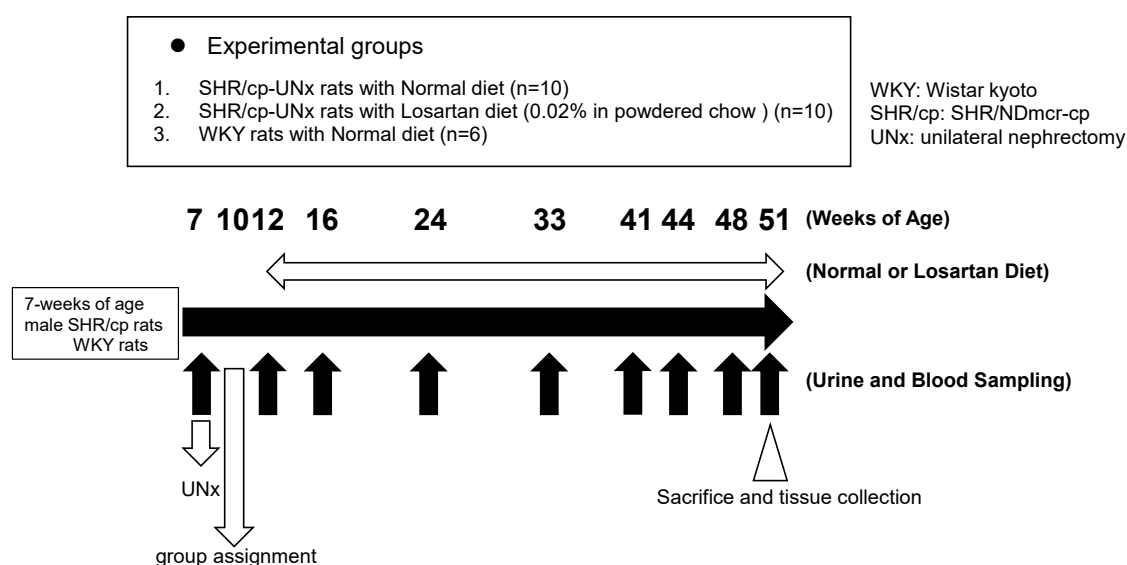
● Experimental groups

1. SHR/cp-UNx rats with Normal diet (n=10)
2. SHR/cp-UNx rats with Losartan diet (0.02% in powdered chow ) (n=10)
3. WKY rats with Normal diet (n=6)

WKY: Wistar kyoto
SHR/cp: SHR/NDmcr-cp
UNx: unilateral nephrectomy

7 10 12 16 24 33 41 44 48 51 (Weeks of Age)

(Normal or Losartan Diet)

7-weeks of age
male SHR/cp rats
WKY rats

(Urine and Blood Sampling)

UNx

group assignment

Sacrifice and tissue collection